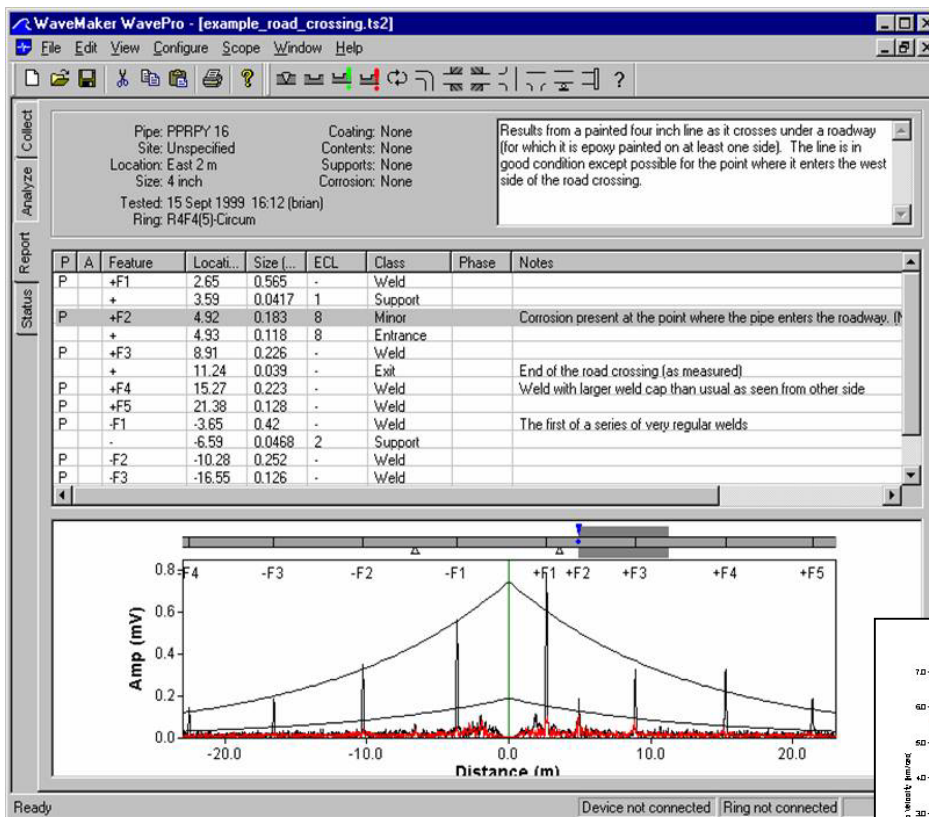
WaveMaker WavePro - [example_road_crossing.ts2]

File Edit View Configure Scope Window Help

?

Collect
Analyze
Report
Status

Pipe: PPRPY 16
Site: Unspecified
Location: East 2 m
Size: 4 inch
Coating: None
Contents: None
Supports: None
Corrosion: None
Tested: 15 Sept 1999 16:12 (brian)
Ring: R4F4(5)-Circum

Results from a painted four inch line as it crosses under a roadway (for which it is epoxy painted on at least one side). The line is in good condition except possible for the point where it enters the west side of the road crossing.

| P | A | Feature | Locati... | Size (... | ECL | Class | Phase | Notes |
|---|---|---|---|---|---|---|---|---|
| P | | +F1 | 2.65 | 0.565 | - | Weld | | |
| | | + | 3.59 | 0.0417 | 1 | Support | | |
| P | | +F2 | 4.92 | 0.183 | 8 | Minor | | Corrosion present at the point where the pipe enters the roadway. (N |
| | | + | 4.93 | 0.118 | 8 | Entrance | | |
| P | | +F3 | 8.91 | 0.226 | - | Weld | | |
| | | + | 11.24 | 0.039 | - | Exit | | End of the road crossing (as measured) |
| P | | +F4 | 15.27 | 0.223 | - | Weld | | Weld with larger weld cap than usual as seen from other side |
| P | | +F5 | 21.38 | 0.128 | - | Weld | | |
| P | | -F1 | -3.65 | 0.42 | - | Weld | | The first of a series of very regular welds |
| | | - | -6.59 | 0.0468 | 2 | Support | | |
| P | | -F2 | -10.28 | 0.252 | - | Weld | | |
| P | | -F3 | -16.55 | 0.126 | - | Weld | | |

F4 -F3 -F2 -F1 +F1 +F2 +F3 +F4 +F5
0.8
0.6
0.4
0.2
0.0
Amp (mV)
-20.0 -10.0 0.0 10.0 20.0
Distance (m)

7.0
6.0
5.0
4.0
3.0

Ready
Device not connected
Ring not connected